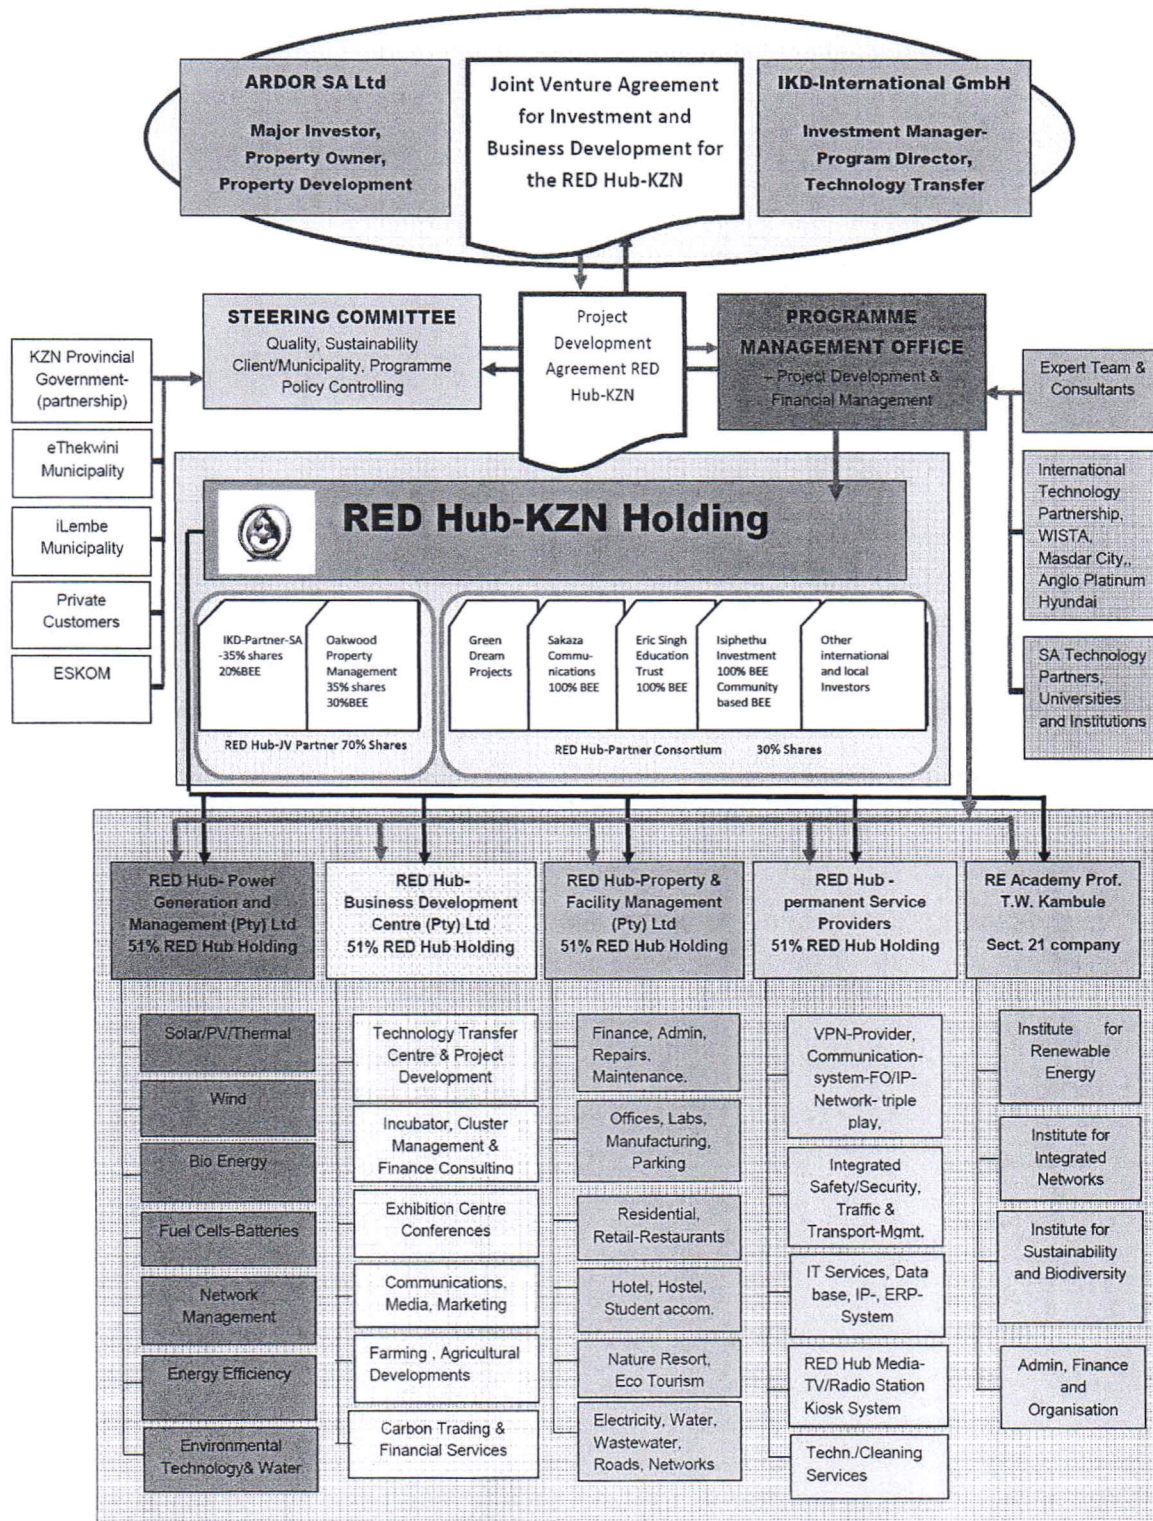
ARDOR SA Ltd

Major Investor, Property Owner, Property Development

Joint Venture Agreement for Investment and Business Development for the RED Hub-KZN

IKD-International GmbH

Investment Manager-Program Director, Technology Transfer

STEERING COMMITTEE

Quality, Sustainability Client/Municipality, Programme Policy Controlling

Project Development Agreement RED Hub-KZN

PROGRAMME MANAGEMENT OFFICE

– Project Development & Financial Management

KZN Provincial Government- (partnership)

eThekwini Municipality

iLembe Municipality

Private Customers

ESKOM

Expert Team & Consultants

International Technology Partnership, WISTA, Masdar City,, Anglo Platinum Hyundai

SA Technology Partners, Universities and Institutions

RED Hub-KZN Holding

IKD-Partner-SA -35% shares 20%BEE

Oakwood Property Management 35% shares 30%BEE

RED Hub-JV Partner 70% Shares

Green Dream Projects

Sakaza Communications 100% BEE

Eric Singh Education Trust 100% BEE

Isiphethu Investment 100% BEE Community based BEE

Other international and local Investors

RED Hub-Partner Consortium 30% Shares

RED Hub- Power Generation and Management (Pty) Ltd 51% RED Hub Holding

RED Hub- Business Development Centre (Pty) Ltd 51% RED Hub Holding

RED Hub-Property & Facility Management (Pty) Ltd 51% RED Hub Holding

RED Hub - permanent Service Providers 51% RED Hub Holding

RE Academy Prof. T.W. Kambule

Sect. 21 company

Solar/PV/Thermal

Wind

Bio Energy

Fuel Cells-Batteries

Network Management

Energy Efficiency

Environmental Technology& Water

Technology Transfer Centre & Project Development

Incubator, Cluster Management & Finance Consulting

Exhibition Centre Conferences

Communications, Media, Marketing

Farming , Agricultural Developments

Carbon Trading & Financial Services

Finance, Admin, Repairs, Maintenance.

Offices, Labs, Manufacturing, Parking

Residential, Retail-Restaurants

Hotel, Hostel, Student accom.

Nature Resort, Eco Tourism

Electricity, Water, Wastewater, Roads, Networks

VPN-Provider, Communication-system-FO/IP-Network- triple play,

Integrated Safety/Security, Traffic & Transport-Mgmt.

IT Services, Data base, IP-, ERP-System

RED Hub Media-TV/Radio Station Kiosk System

Techn./Cleaning Services

Institute for Renewable Energy

Institute for Integrated Networks

Institute for Sustainability and Biodiversity

Admin, Finance and Organisation